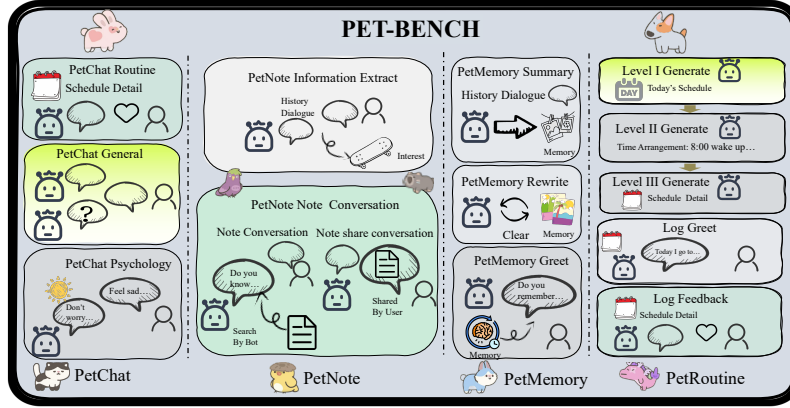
PET-BENCH

PetChat Routine
Schedule Detail

PetChat General

?

PetChat Psychology
Feel sad…
Don't worry…

PetChat

PetNote Information Extract
History Dialogue
Interest

PetNote Note Conversation
Note Conversation
Note share conversation
Do you know…
Search By Bot
Shared By User

PetNote

PetMemory Summary
History Dialogue
Memory

PetMemory Rewrite
Clear
Memory

PetMemory Greet
Do you remember…
Memory

PetMemory

Level I Generate
DAY
Today's Schedule

Level II Generate
Time Arrangement: 8:00 wake up…

Level III Generate
Schedule Detail

Log Greet
Today I go to…

Log Feedback
Schedule Detail

PetRoutine